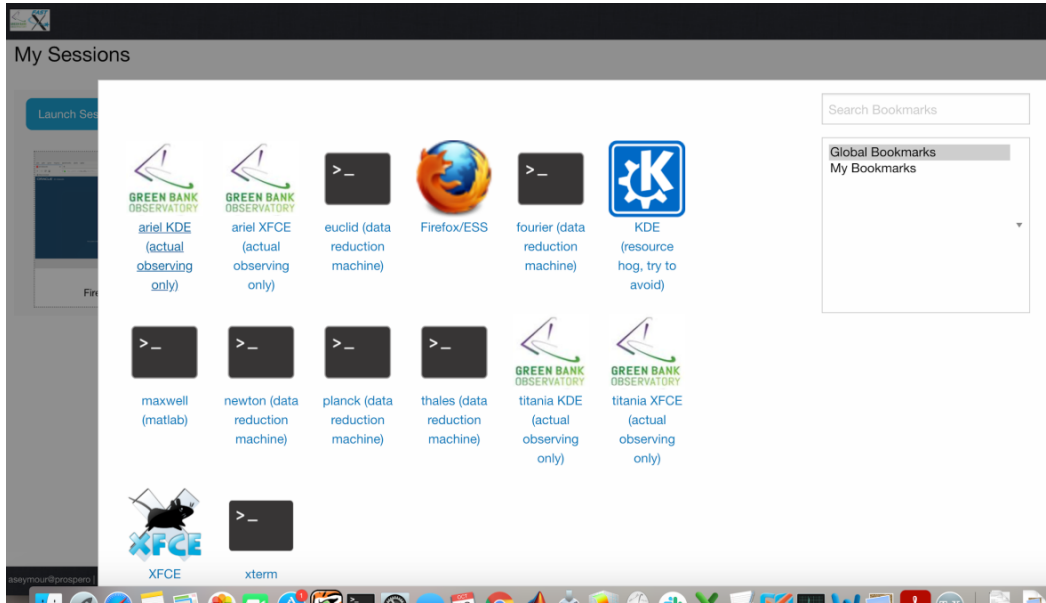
My Sessions

Launch Ses

Fir

aseymour@prospero

GREEN BANK OBSERVATORY
ariel KDE (actual observing only)

GREEN BANK OBSERVATORY
ariel XFCE (actual observing only)

>_
euclid (data reduction machine)

Firefox/ESS

>_
fourier (data reduction machine)

KDE (resource hog, try to avoid)

>_
maxwell (matlab)

>_
newton (data reduction machine)

>_
planck (data reduction machine)

>_
thales (data reduction machine)

GREEN BANK OBSERVATORY
titania KDE (actual observing only)

GREEN BANK OBSERVATORY
titania XFCE (actual observing only)

XFCE
XFCE

>_
xterm

Search Bookmarks

Global Bookmarks
My Bookmarks